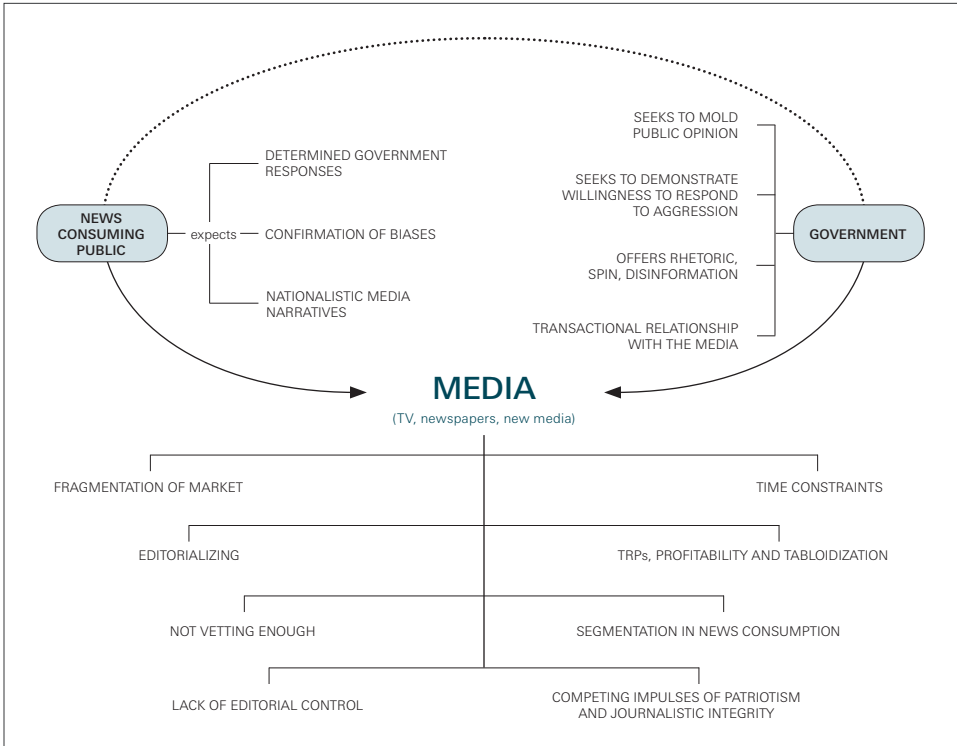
NEWS CONSUMING PUBLIC

expects

DETERMINED GOVERNMENT RESPONSES

CONFIRMATION OF BIASES

NATIONALISTIC MEDIA NARRATIVES

SEEKS TO MOLD PUBLIC OPINION

SEEKS TO DEMONSTRATE WILLINGNESS TO RESPOND TO AGGRESSION

OFFERS RHETORIC, SPIN, DISINFORMATION

TRANSACTIONAL RELATIONSHIP WITH THE MEDIA

GOVERNMENT

MEDIA

(TV, newspapers, new media)

FRAGMENTATION OF MARKET

TIME CONSTRAINTS

EDITORIALIZING

TRPs, PROFITABILITY AND TABLOIDIZATION

NOT VETTING ENOUGH

SEGMENTATION IN NEWS CONSUMPTION

LACK OF EDITORIAL CONTROL

COMPETING IMPULSES OF PATRIOTISM AND JOURNALISTIC INTEGRITY